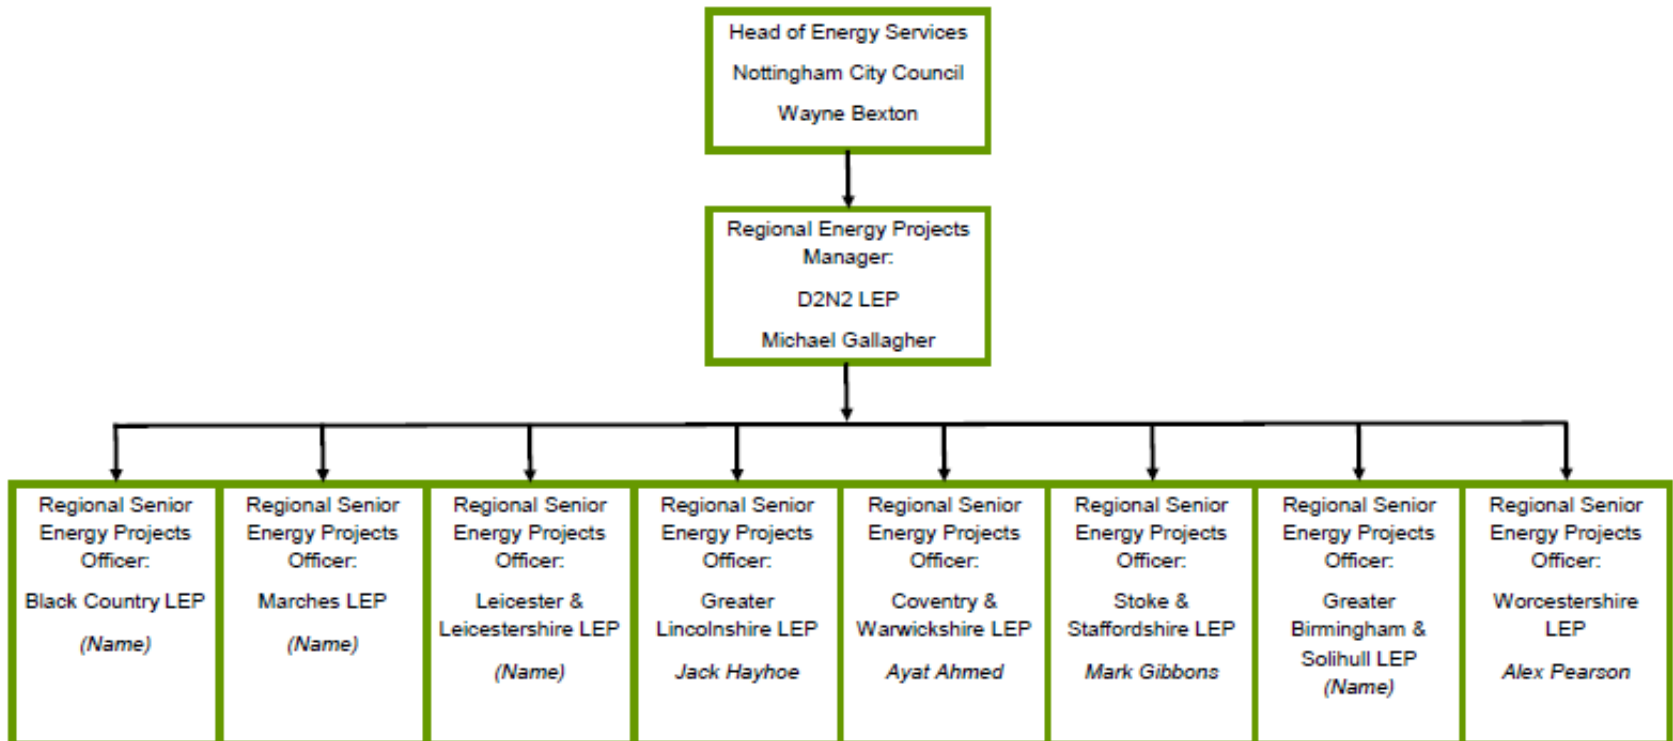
Head of Energy Services

Nottingham City Council

Wayne Bexton

Regional Energy Projects Manager:

D2N2 LEP

Michael Gallagher

Regional Senior Energy Projects Officer:

Black Country LEP

(Name)

Regional Senior Energy Projects Officer:

Marches LEP

(Name)

Regional Senior Energy Projects Officer:

Leicester & Leicestershire LEP

(Name)

Regional Senior Energy Projects Officer:

Greater Lincolnshire LEP

Jack Hayhoe

Regional Senior Energy Projects Officer:

Coventry & Warwickshire LEP

Ayat Ahmed

Regional Senior Energy Projects Officer:

Stoke & Staffordshire LEP

Mark Gibbons

Regional Senior Energy Projects Officer:

Greater Birmingham & Solihull LEP

(Name)

Regional Senior Energy Projects Officer:

Worcestershire LEP

Alex Pearson